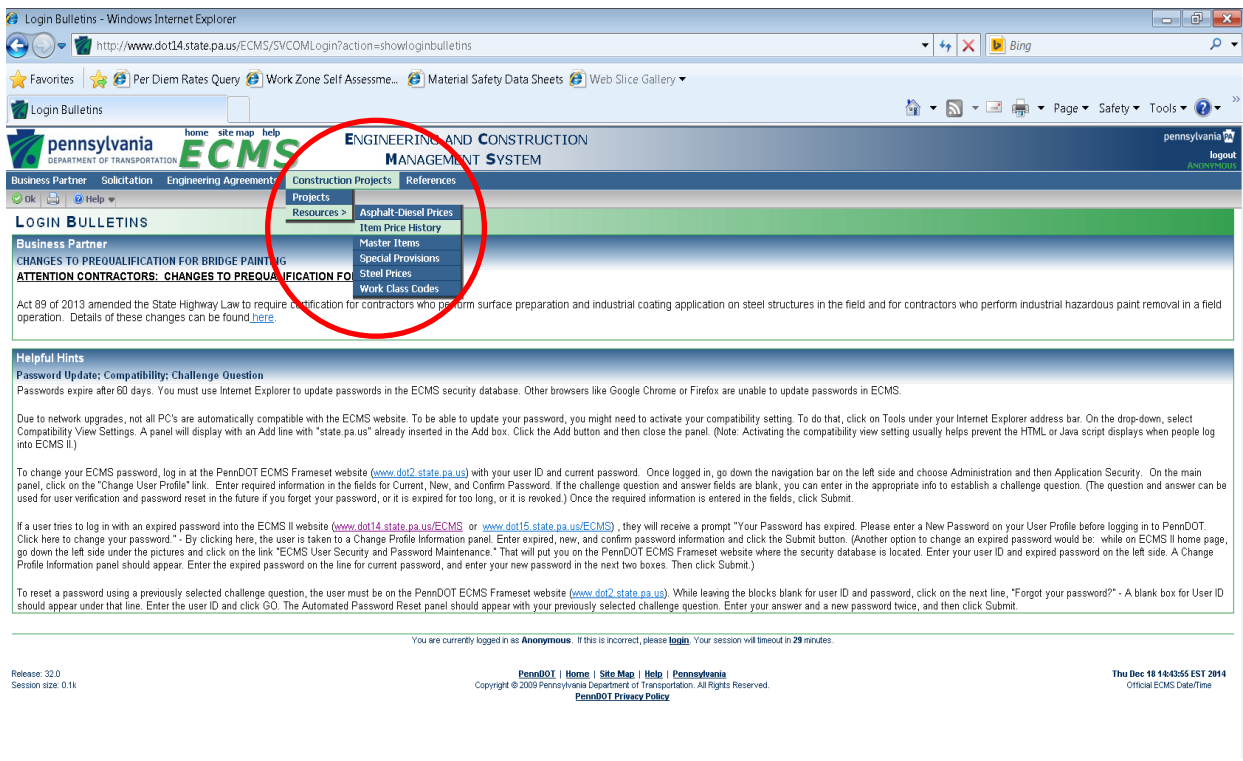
Login Bulletins - Windows Internet Explorer

http://www.dot14.state.pa.us/ECMS/SVCOMLogin?action=showloginbulletins

Bing

Favorites | Per Diem Rates Query | Work Zone Self Assessme... | Material Safety Data Sheets | Web Slice Gallery

Login Bulletins

Page ▾ Safety ▾ Tools ▾

pennsylvania DEPARTMENT OF TRANSPORTATION ECMS home site map help

ENGINEERING AND CONSTRUCTION MANAGEMENT SYSTEM

pennsylvania logout ANONYMOUS

Business Partner | Solicitation | Engineering Agreements | Construction Projects | References

Ok | Help

Projects
Resources >
Asphalt-Diesel Prices
Item Price History
Master Items
Special Provisions
Steel Prices
Work Class Codes

LOGIN BULLETINS

Business Partner

CHANGES TO PREQUALIFICATION FOR BRIDGE PAINTING

ATTENTION CONTRACTORS: CHANGES TO PREQUALIFICATION FO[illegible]

Act 89 of 2013 amended the State Highway Law to require certification for contractors who perform surface preparation and industrial coating application on steel structures in the field and for contractors who perform industrial hazardous paint removal in a field operation. Details of these changes can be found here.

Helpful Hints

Password Update; Compatibility; Challenge Question

Passwords expire after 60 days. You must use Internet Explorer to update passwords in the ECMS security database. Other browsers like Google Chrome or Firefox are unable to update passwords in ECMS.

Due to network upgrades, not all PC's are automatically compatible with the ECMS website. To be able to update your password, you might need to activate your compatibility setting. To do that, click on Tools under your Internet Explorer address bar. On the drop-down, select Compatibility View Settings. A panel will display with an Add line with "state.pa.us" already inserted in the Add box. Click the Add button and then close the panel. (Note: Activating the compatibility view setting usually helps prevent the HTML or Java script displays when people log into ECMS II.)

To change your ECMS password, log in at the PennDOT ECMS Frameset website (www.dot2.state.pa.us) with your user ID and current password. Once logged in, go down the navigation bar on the left side and choose Administration and then Application Security. On the main panel, click on the "Change User Profile" link. Enter required information in the fields for Current, New, and Confirm Password. If the challenge question and answer fields are blank, you can enter in the appropriate info to establish a challenge question. (The question and answer can be used for user verification and password reset in the future if you forget your password, or it is expired for too long, or it is revoked.) Once the required information is entered in the fields, click Submit.

If a user tries to log in with an expired password into the ECMS II website (www.dot14.state.pa.us/ECMS or www.dot15.state.pa.us/ECMS) , they will receive a prompt "Your Password has expired. Please enter a New Password on your User Profile before logging in to PennDOT. Click here to change your password." - By clicking here, the user is taken to a Change Profile Information panel. Enter expired, new, and confirm password information and click the Submit button. (Another option to change an expired password would be: while on ECMS II home page, go down the left side under the pictures and click on the link "ECMS User Security and Password Maintenance." That will put you on the PennDOT ECMS Frameset website where the security database is located. Enter your user ID and expired password on the left side. A Change Profile Information panel should appear. Enter the expired password on the line for current password, and enter your new password in the next two boxes. Then click Submit.)

To reset a password using a previously selected challenge question, the user must be on the PennDOT ECMS Frameset website (www.dot2.state.pa.us). While leaving the blocks blank for user ID and password, click on the next line, "Forgot your password?" - A blank box for User ID should appear under that line. Enter the user ID and click GO. The Automated Password Reset panel should appear with your previously selected challenge question. Enter your answer and a new password twice, and then click Submit.

You are currently logged in as Anonymous. If this is incorrect, please login. Your session will timeout in 29 minutes.

Release: 32.0
Session size: 0.1k

PennDOT | Home | Site Map | Help | Pennsylvania
Copyright © 2009 Pennsylvania Department of Transportation. All Rights Reserved.
PennDOT Privacy Policy

Thu Dec 18 14:43:55 EST 2014
Official ECMS Date/Time